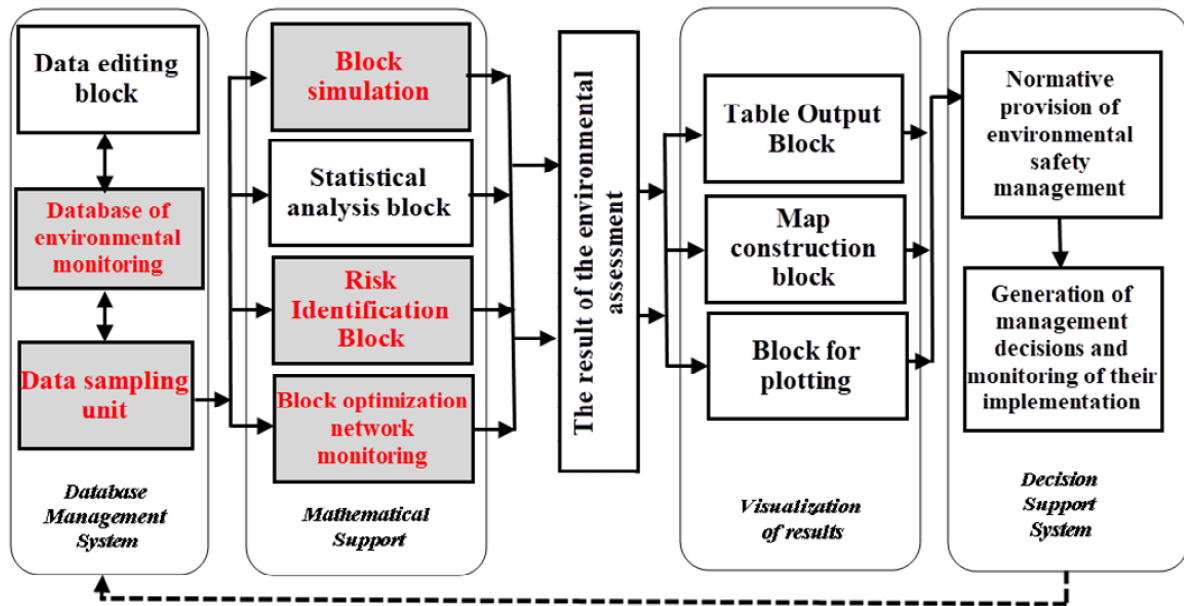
Data editing block

Database of environmental monitoring

Data sampling unit

Database Management System

Block simulation

Statistical analysis block

Risk Identification Block

Block optimization network monitoring

Mathematical Support

The result of the environmental assessment

Table Output Block

Map construction block

Block for plotting

Visualization of results

Normative provision of environmental safety management

Generation of management decisions and monitoring of their implementation

Decision Support System